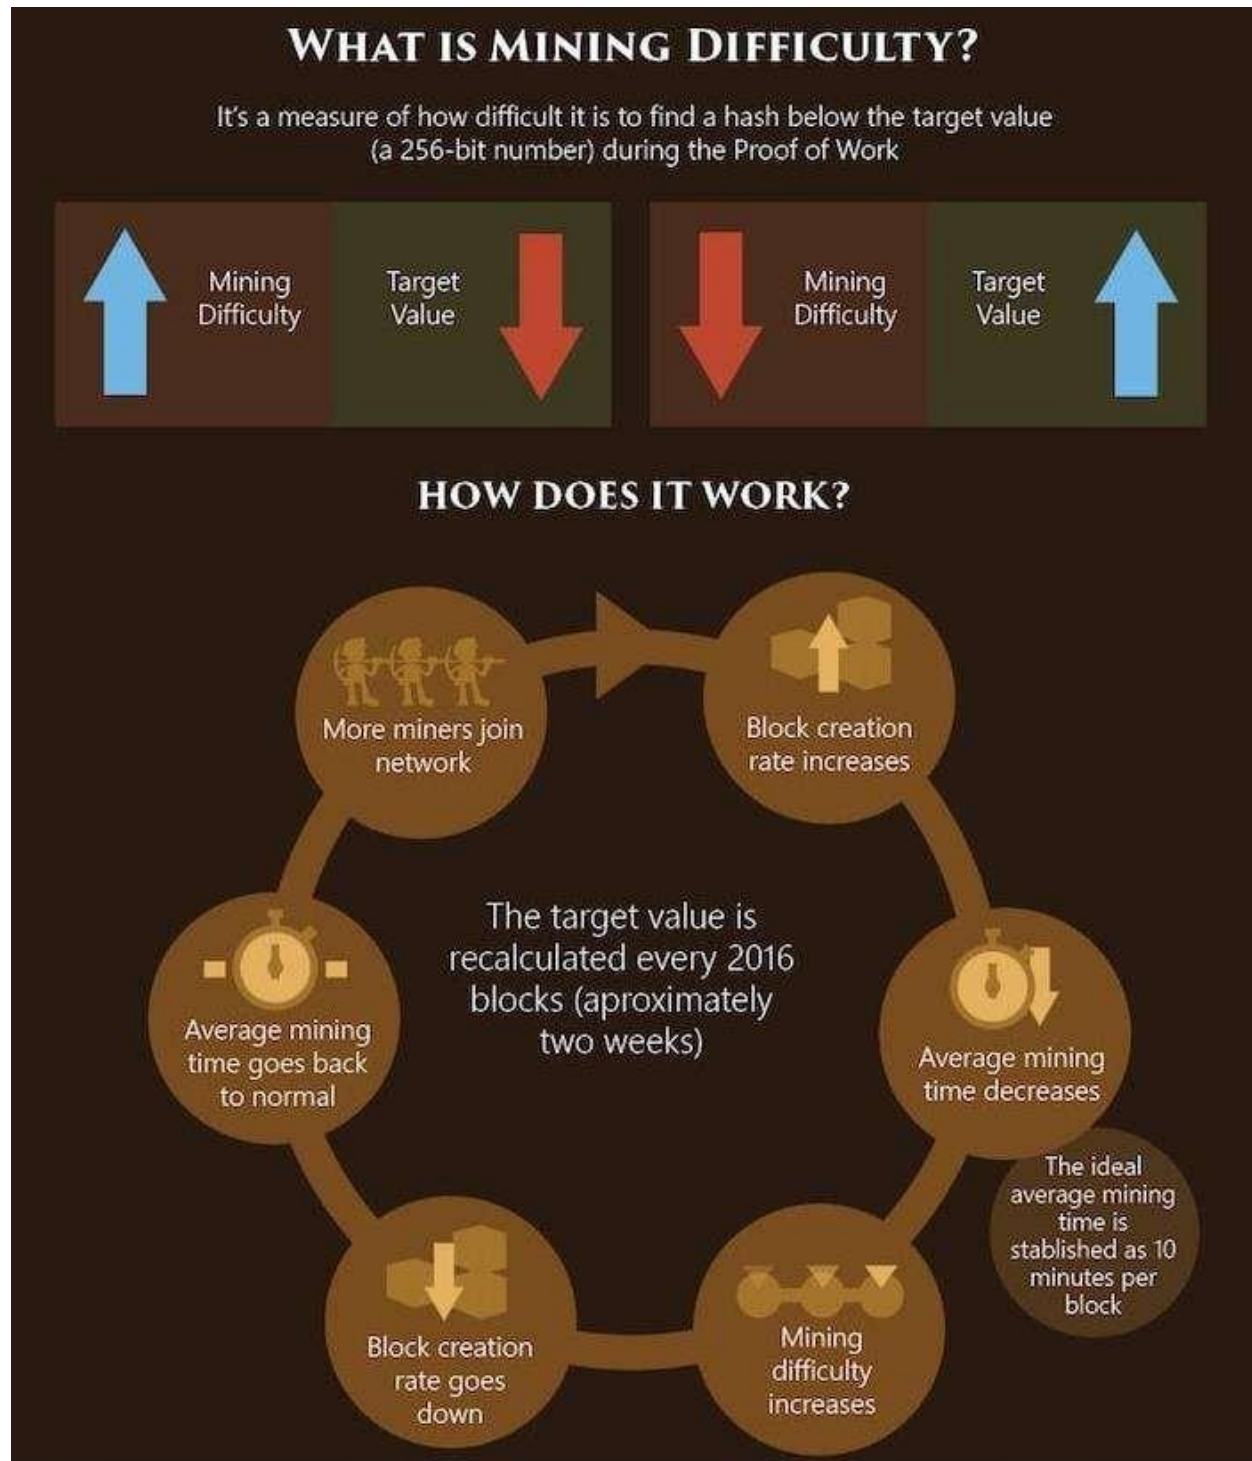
WHAT IS MINING DIFFICULTY?

It's a measure of how difficult it is to find a hash below the target value (a 256-bit number) during the Proof of Work

Mining Difficulty

Target Value

Mining Difficulty

Target Value

HOW DOES IT WORK?

More miners join network

Block creation rate increases

Average mining time decreases

The ideal average mining time is stablished as 10 minutes per block

Mining difficulty increases

Block creation rate goes down

Average mining time goes back to normal

The target value is recalculated every 2016 blocks (aproximately two weeks)